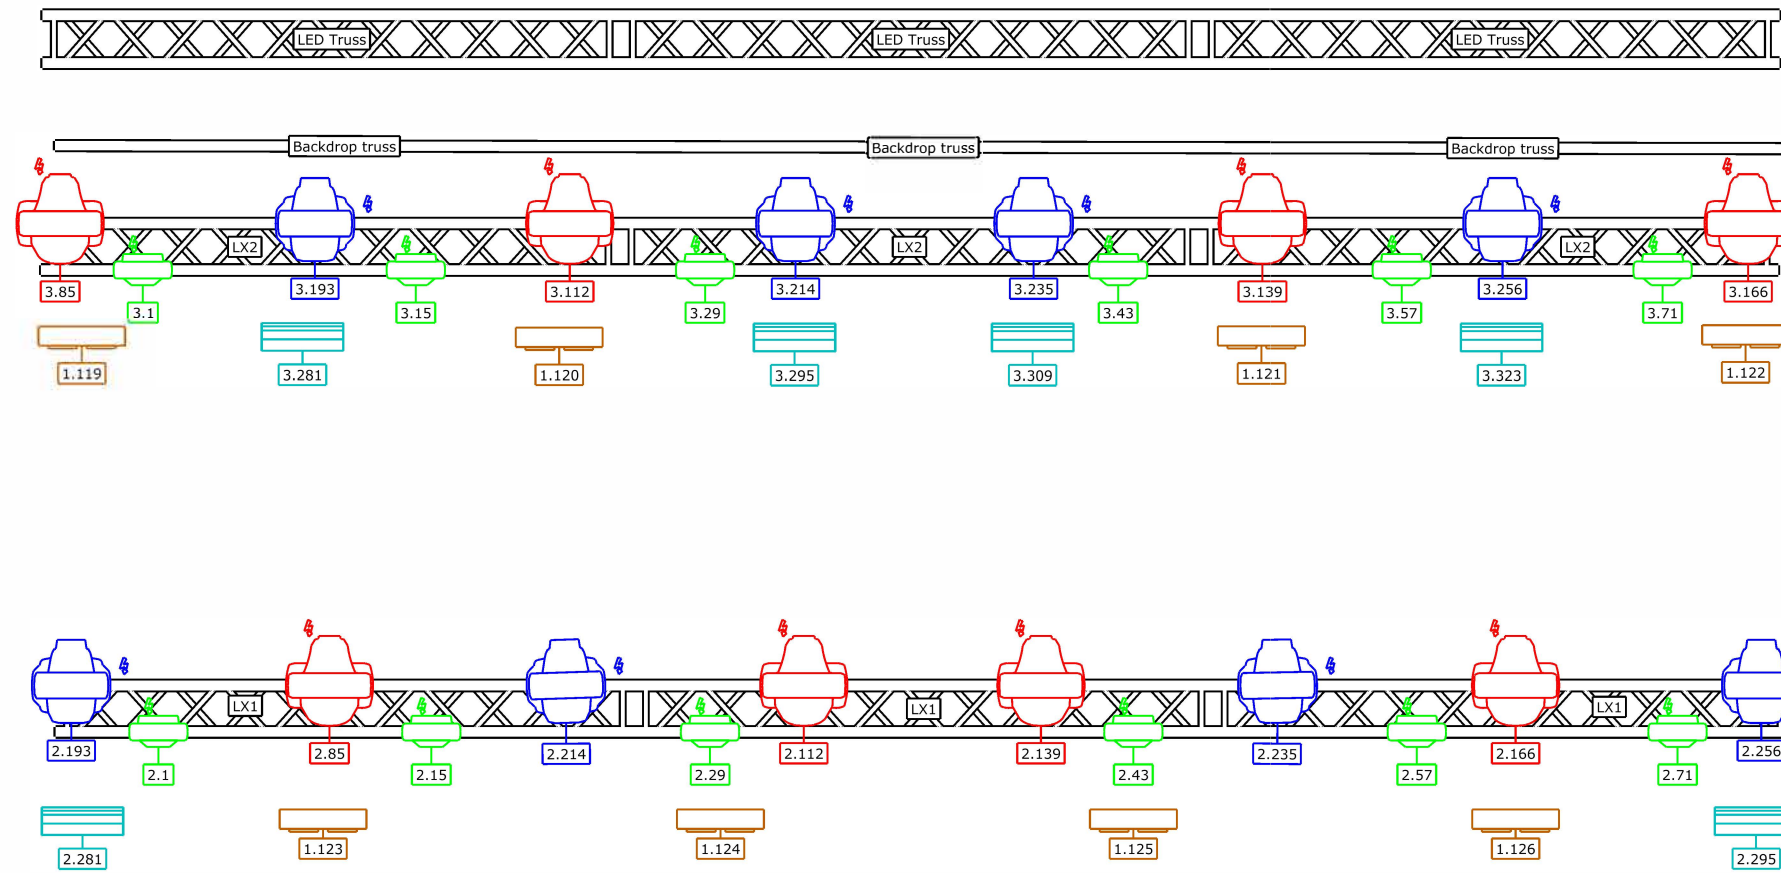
LED Truss
LED Truss
LED Truss

Backdrop truss
Backdrop truss
Backdrop truss

LX2
LX2
LX2

3.85
3.193
3.112
3.214
3.235
3.139
3.256
3.166

3.1
3.15
3.29
3.43
3.57
3.71

1.119
3.281
1.120
3.295
3.309
1.121
3.323
1.122

LX1
LX1
LX1

2.193
2.85
2.214
2.112
2.139
2.235
2.166
2.256

2.1
2.15
2.29
2.43
2.57
2.71

2.281
1.123
1.124
1.125
1.126
2.295